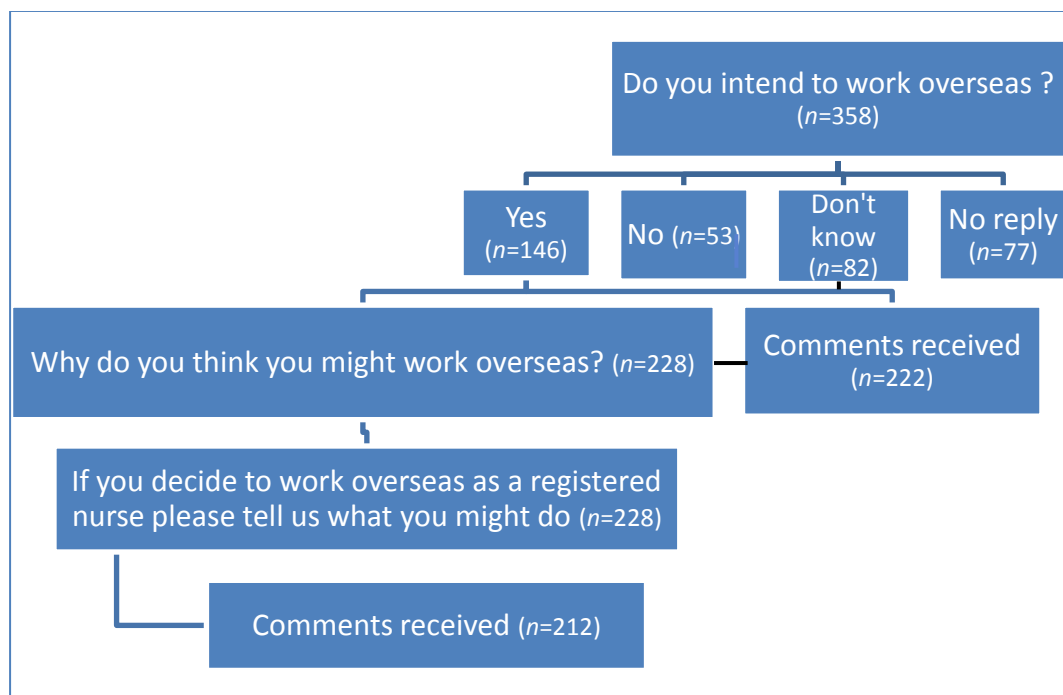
Do you intend to work overseas ? ($n$=358)

Yes ($n$=146)

No ($n$=53)

Don't know ($n$=82)

No reply ($n$=77)

Why do you think you might work overseas? ($n$=228)

Comments received ($n$=222)

If you decide to work overseas as a registered nurse please tell us what you might do ($n$=228)

Comments received ($n$=212)